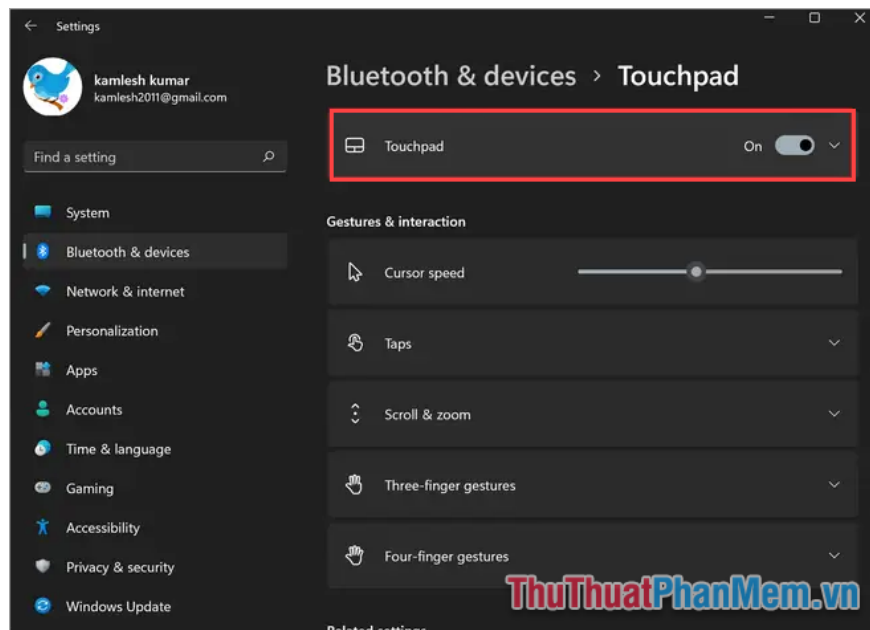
Settings

kamlesh kumar
kamlesh2011@gmail.com

Find a setting

System
Bluetooth & devices
Network & internet
Personalization
Apps
Accounts
Time & language
Gaming
Accessibility
Privacy & security
Windows Update

Bluetooth & devices > Touchpad

Touchpad On

Gestures & interaction

Cursor speed

Taps

Scroll & zoom

Three-finger gestures

Four-finger gestures

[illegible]

ThuThuatPhanMem.vn